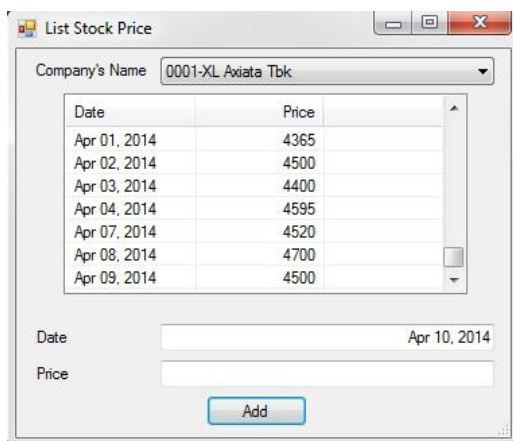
List Stock Price

Company's Name 0001-XL Axiata Tbk

| Date | Price |
|---|---|
| Apr 01, 2014 | 4365 |
| Apr 02, 2014 | 4500 |
| Apr 03, 2014 | 4400 |
| Apr 04, 2014 | 4595 |
| Apr 07, 2014 | 4520 |
| Apr 08, 2014 | 4700 |
| Apr 09, 2014 | 4500 |

Date Apr 10, 2014

Price

Add